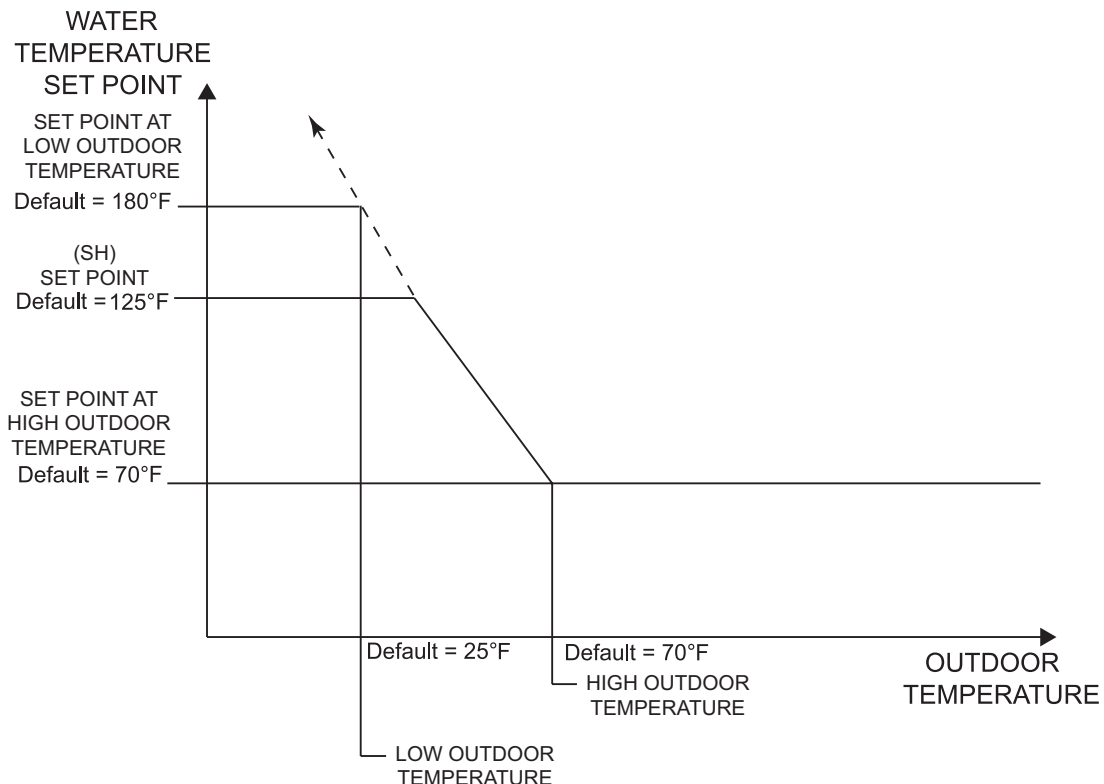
WATER TEMPERATURE SET POINT

SET POINT AT LOW OUTDOOR TEMPERATURE
Default = 180°F

(SH) SET POINT
Default = 125°F

SET POINT AT HIGH OUTDOOR TEMPERATURE
Default = 70°F

Default = 25°F

Default = 70°F

OUTDOOR TEMPERATURE

HIGH OUTDOOR TEMPERATURE

LOW OUTDOOR TEMPERATURE